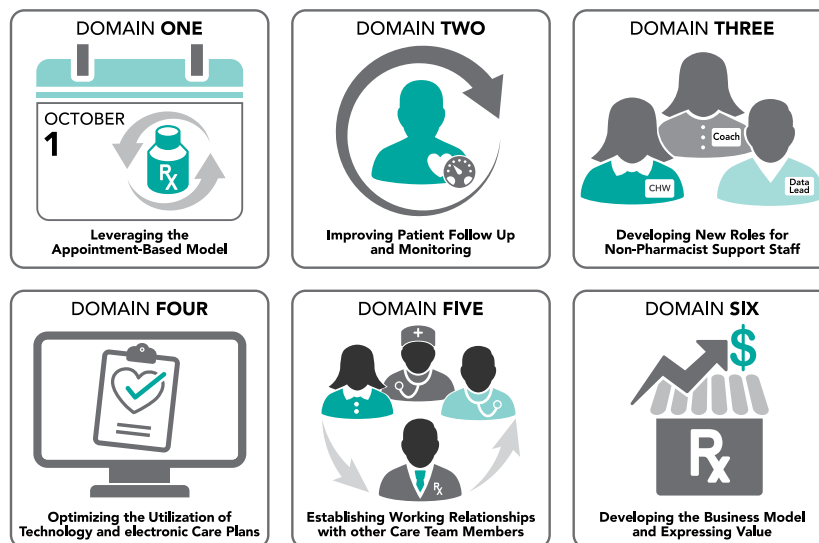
DOMAIN ONE

OCTOBER
1

Rx

Leveraging the Appointment-Based Model

DOMAIN TWO

Improving Patient Follow Up and Monitoring

DOMAIN THREE

Coach

CHW

Data Lead

Developing New Roles for Non-Pharmacist Support Staff

DOMAIN FOUR

Optimizing the Utilization of Technology and electronic Care Plans

DOMAIN FIVE

Rx

Establishing Working Relationships with other Care Team Members

DOMAIN SIX

$

Rx

Developing the Business Model and Expressing Value